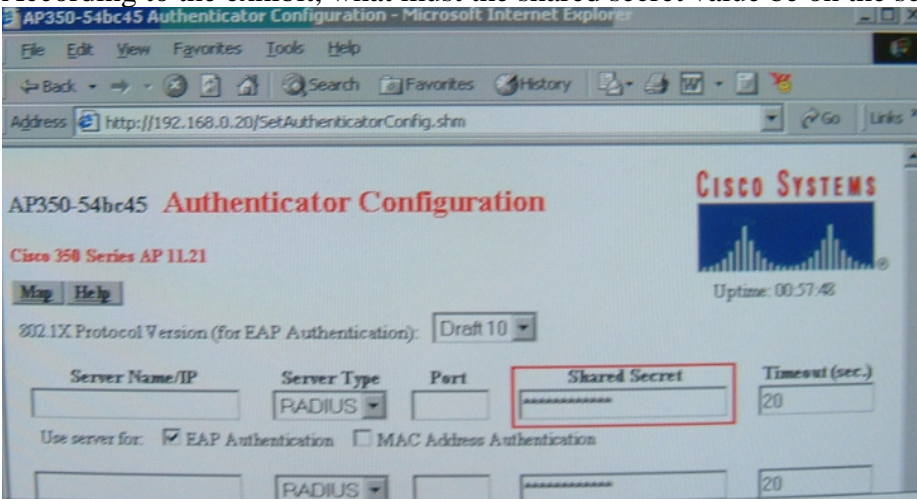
According to the exhibit, what must the shared secret value be on the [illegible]

AP350-54bc45 Authenticator Configuration - Microsoft Internet Explorer

File Edit View Favorites Tools Help

Back Search Favorites History

Address http://192.168.0.20/SetAuthenticatorConfig.shm Go Links

AP350-54bc45 Authenticator Configuration

CISCO SYSTEMS

Cisco 350 Series AP 11.21

Map Help

Uptime: 00:57:48

802.1X Protocol Version (for EAP Authentication): Draft 10

| Server Name/IP | Server Type | Port | Shared Secret | Timeout (sec.) |
|---|---|---|---|---|
| | RADIUS | | ************ | 20 |

Use server for: ☑ EAP Authentication ☐ MAC Address Authentication

| | RADIUS | | ************ | 20 |